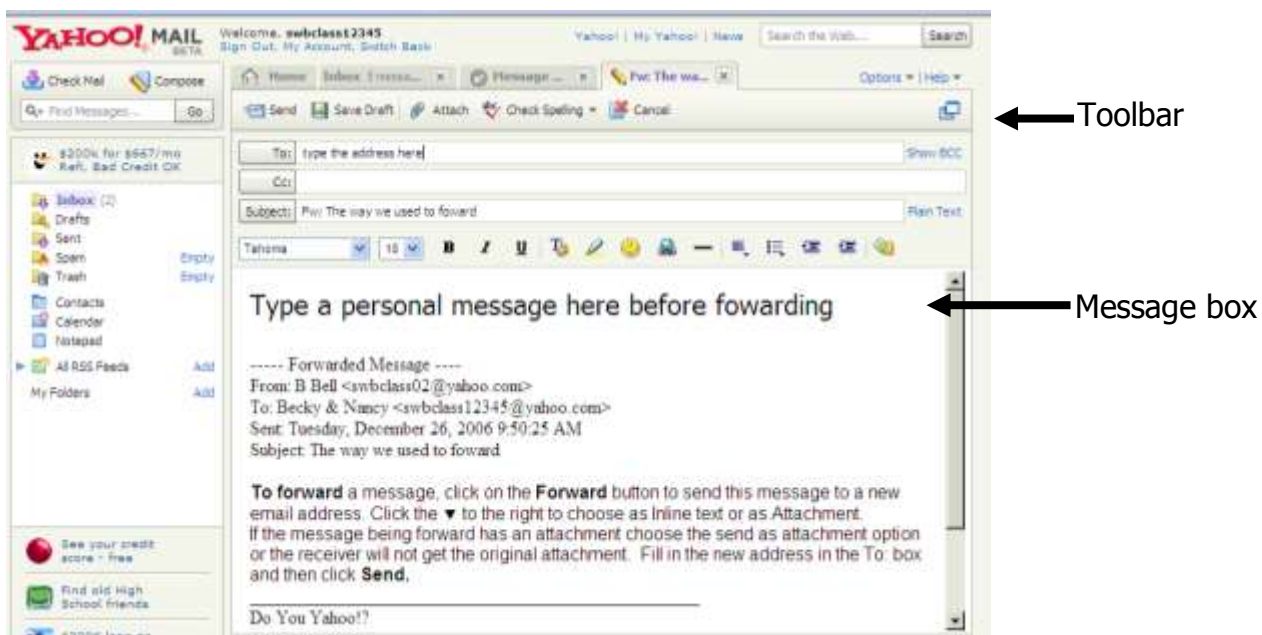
YAHOO! MAIL BETA

Welcome, swbclass12345
Sign Out, My Account, Switch Back

Yahoo! | My Yahoo! | News

Search the Web...

Search

Check Mail

Compose

Find Messages...

Go

Home

Inbox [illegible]

Message ...

Fw: The wa...

Options | Help

Send

Save Draft

Attach

Check Spelling

Cancel

Toolbar

$200k for $667/mo Refi. Bad Credit OK

Inbox (2)

Drafts

Sent

Spam

Empty

Trash

Empty

Contacts

Calendar

Notepad

All RSS Feeds

Add

My Folders

Add

To:

type the address here

Show BCC

Cc:

Subject:

Fw: The way we used to foward

Plain Text

Tahoma

10

B

I

U

Type a personal message here before fowarding

Message box

----- Forwarded Message ----
From: B Bell <swbclass02@yahoo.com>
To: Becky & Nancy <swbclass12345@yahoo.com>
Sent: Tuesday, December 26, 2006 9:50:25 AM
Subject: The way we used to foward

**To forward** a message, click on the **Forward** button to send this message to a new email address. Click the ▾ to the right to choose as Inline text or as Attachment. If the message being forward has an attachment choose the send as attachment option or the receiver will not get the original attachment. Fill in the new address in the To: box and then click **Send.**

Do You Yahoo!?

See your credit score - free

Find old High School friends

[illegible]